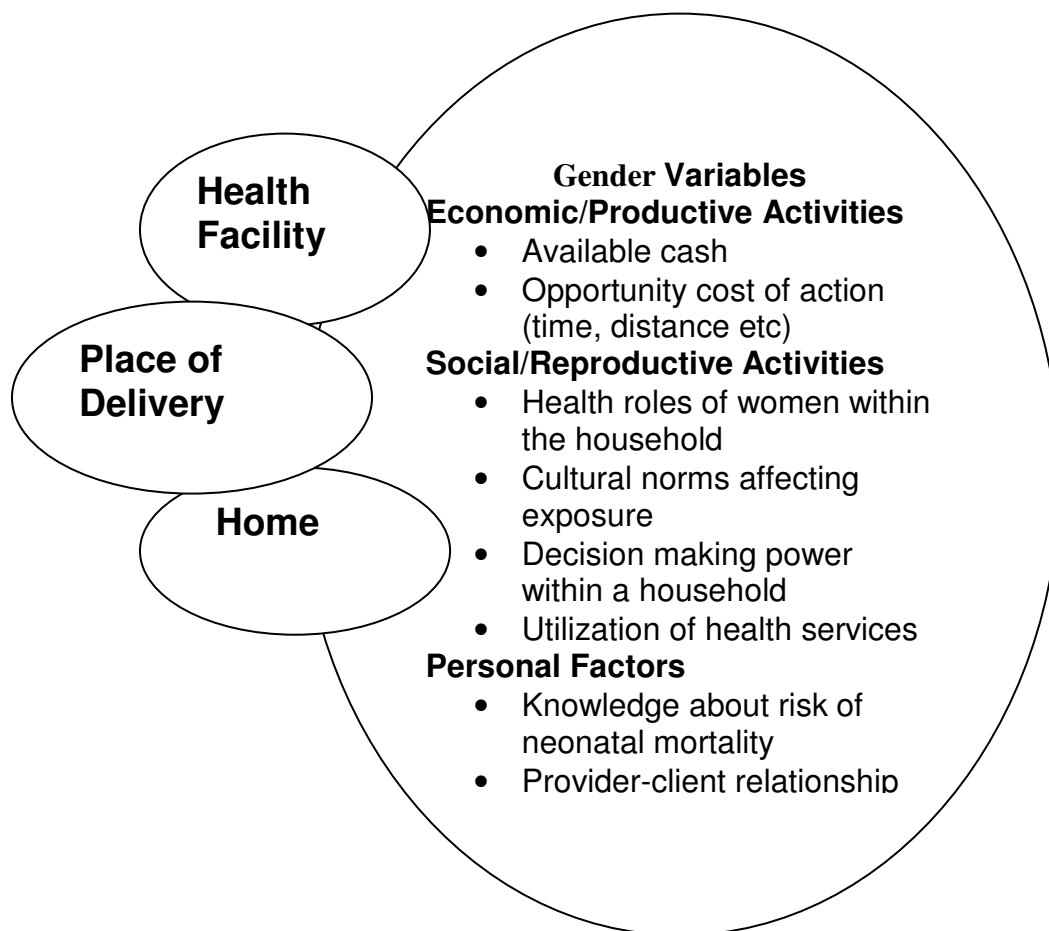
Health Facility

Place of Delivery

Home

Gender Variables
Economic/Productive Activities
- Available cash
- Opportunity cost of action (time, distance etc)

Social/Reproductive Activities
- Health roles of women within the household
- Cultural norms affecting exposure
- Decision making power within a household
- Utilization of health services

Personal Factors
- Knowledge about risk of neonatal mortality
- Provider-client relationship